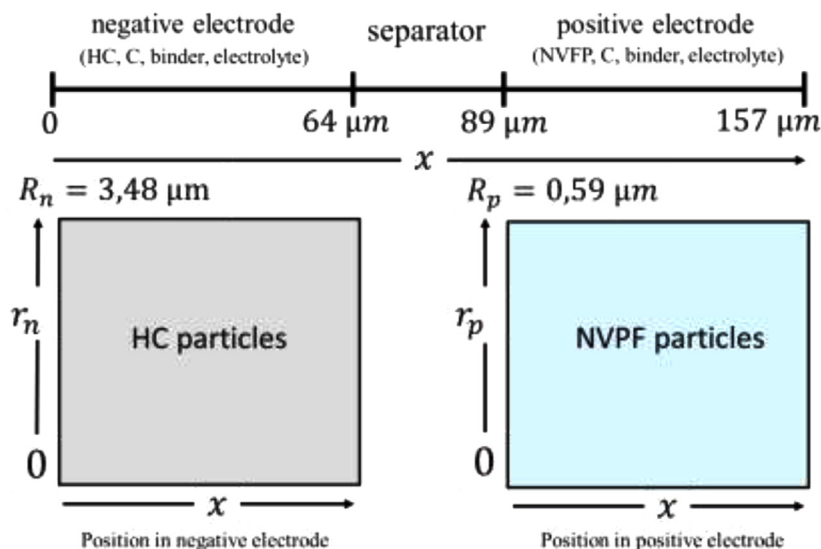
negative electrode
(HC, C, binder, electrolyte)

separator

positive electrode
(NVFP, C, binder, electrolyte)

0

$64\ \mu m$

$89\ \mu m$

$157\ \mu m$

$x$

$R_n = 3{,}48\ \mu m$

$R_p = 0{,}59\ \mu m$

$r_n$

HC particles

0

$x$

Position in negative electrode

$r_p$

NVPF particles

0

$x$

Position in positive electrode